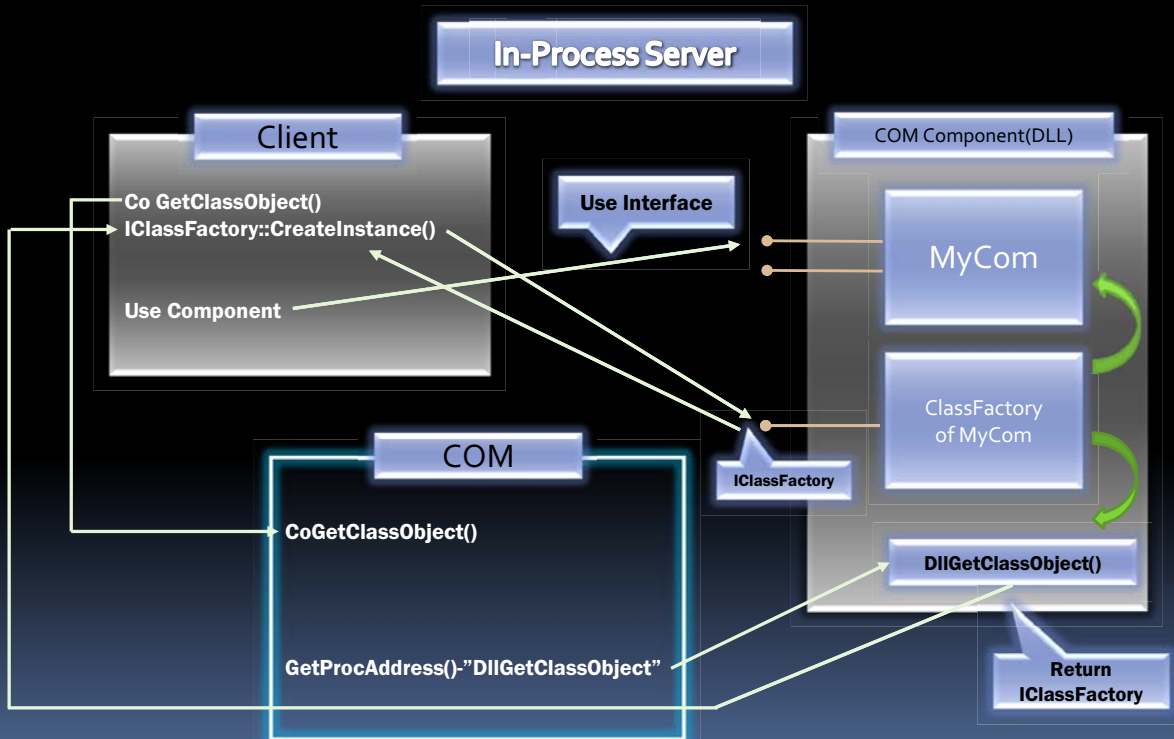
In-Process Server

Client

Co GetClassObject()
IClassFactory::CreateInstance()

Use Component

Use Interface

COM Component(DLL)

MyCom

ClassFactory of MyCom

IClassFactory

COM

CoGetClassObject()

GetProcAddress()-”DllGetClassObject”

DllGetClassObject()

Return IClassFactory